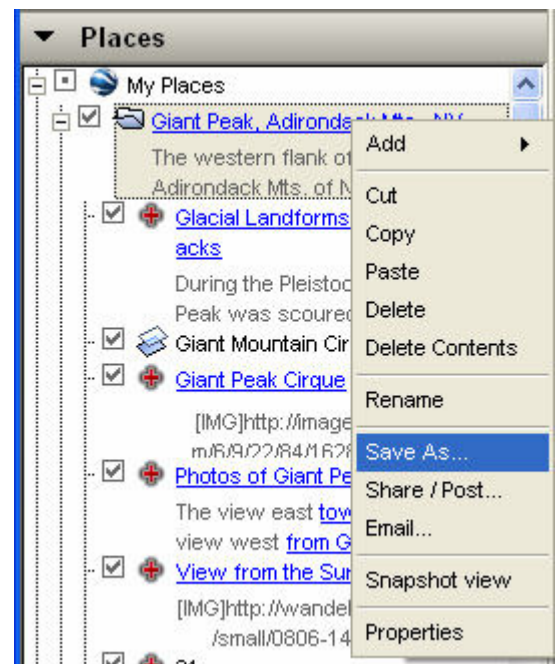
Places

My Places

Giant Peak, Adirondack Mts., NY

The western flank of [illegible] Adirondack Mts. of N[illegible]

Glacial Landforms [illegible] acks

During the Pleistoc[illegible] Peak was scoured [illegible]

Giant Mountain Cir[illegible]

Giant Peak Cirque

[IMG]http://image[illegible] m/6/9/22/84/1628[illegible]

Photos of Giant Pe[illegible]

The view east tow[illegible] view west from G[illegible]

View from the Sur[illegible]

[IMG]http://wandel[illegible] /small/0806-14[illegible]

Add
Cut
Copy
Paste
Delete
Delete Contents
Rename
Save As...
Share / Post...
Email...
Snapshot view
Properties